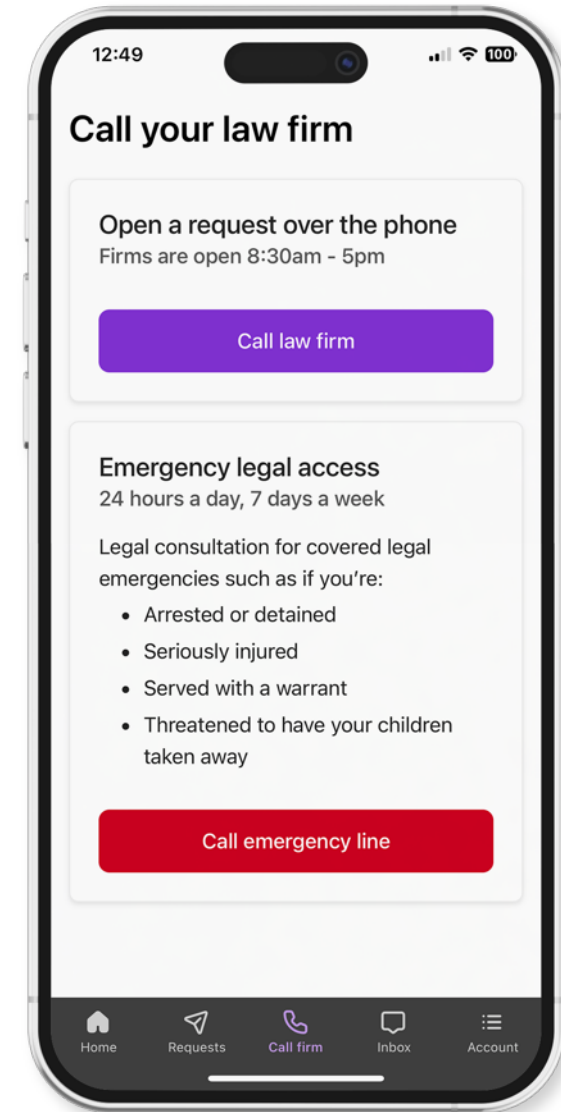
12:49

100

Call your law firm

Open a request over the phone
Firms are open 8:30am - 5pm

Call law firm

Emergency legal access
24 hours a day, 7 days a week

Legal consultation for covered legal emergencies such as if you're:
• Arrested or detained
• Seriously injured
• Served with a warrant
• Threatened to have your children taken away

Call emergency line

Home Requests Call firm Inbox Account